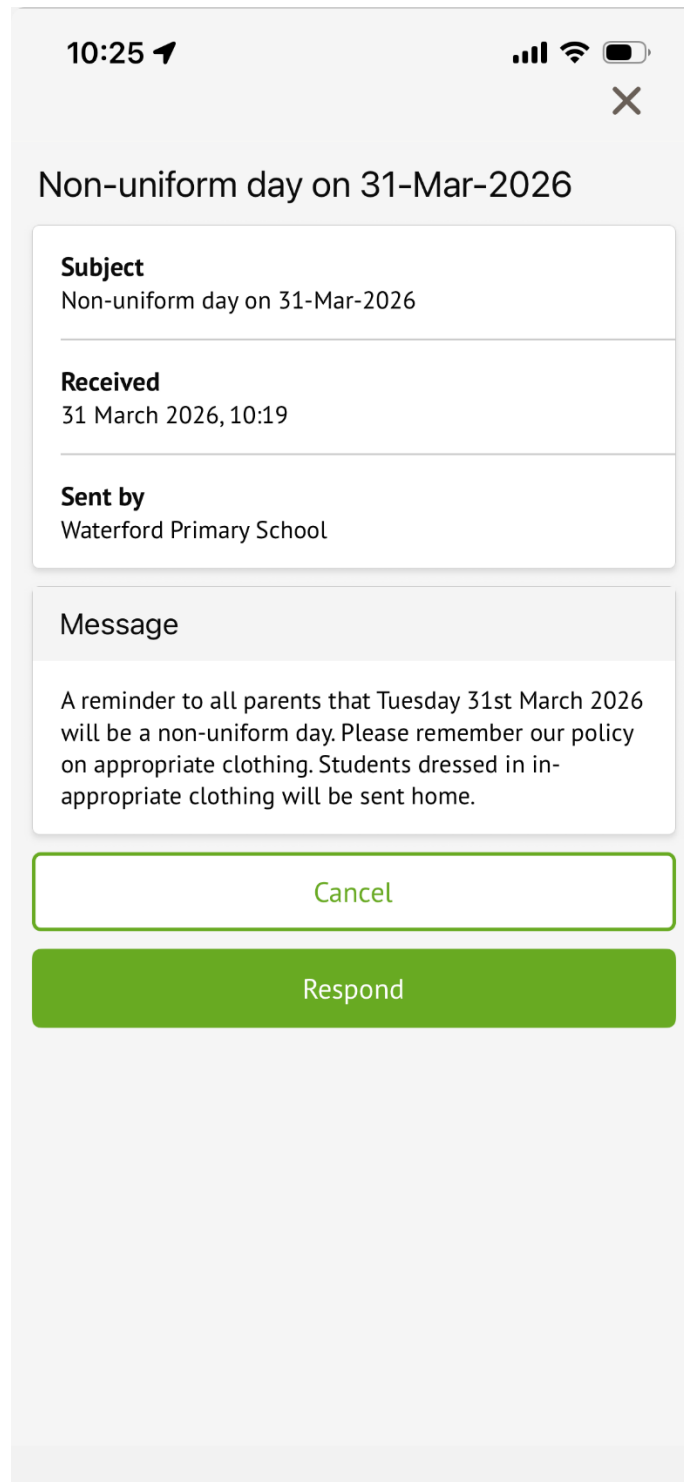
10:25

×

Non-uniform day on 31-Mar-2026

Subject
Non-uniform day on 31-Mar-2026

Received
31 March 2026, 10:19

Sent by
Waterford Primary School

Message

A reminder to all parents that Tuesday 31st March 2026 will be a non-uniform day. Please remember our policy on appropriate clothing. Students dressed in inappropriate clothing will be sent home.

Cancel

Respond